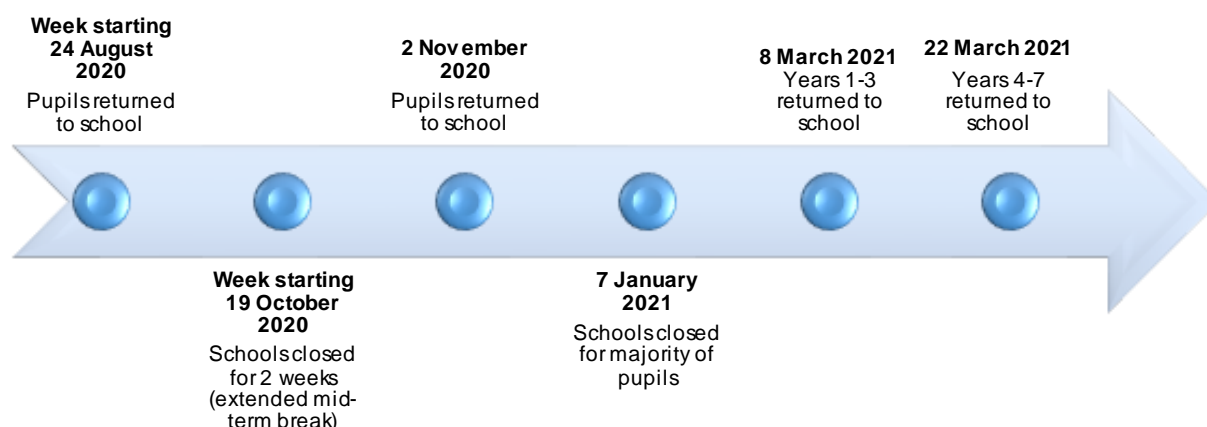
**Week starting 24 August 2020**
Pupils returned to school

**2 November 2020**
Pupils returned to school

**8 March 2021**
Years 1-3 returned to school

**22 March 2021**
Years 4-7 returned to school

**Week starting 19 October 2020**
Schools closed for 2 weeks (extended mid-term break)

**7 January 2021**
Schools closed for majority of pupils